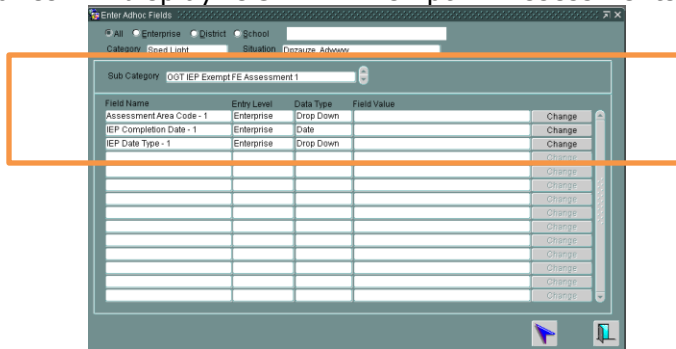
Enter Adhoc Fields

All Enterprise District School

Category Sped Light Situation Dozauze, Adwww

Sub Category OGT IEP Exempt FE Assessment 1

| Field Name | Entry Level | Data Type | Field Value | |
|---|---|---|---|---|
| Assessment Area Code - 1 | Enterprise | Drop Down | | Change |
| IEP Completion Date - 1 | Enterprise | Date | | Change |
| IEP Date Type - 1 | Enterprise | Drop Down | | Change |
| | | | | Change |
| | | | | Change |
| | | | | Change |
| | | | | Change |
| | | | | Change |
| | | | | Change |
| | | | | Change |
| | | | | Change |
| | | | | Change |
| | | | | Change |
| | | | | Change |
| | | | | Change |